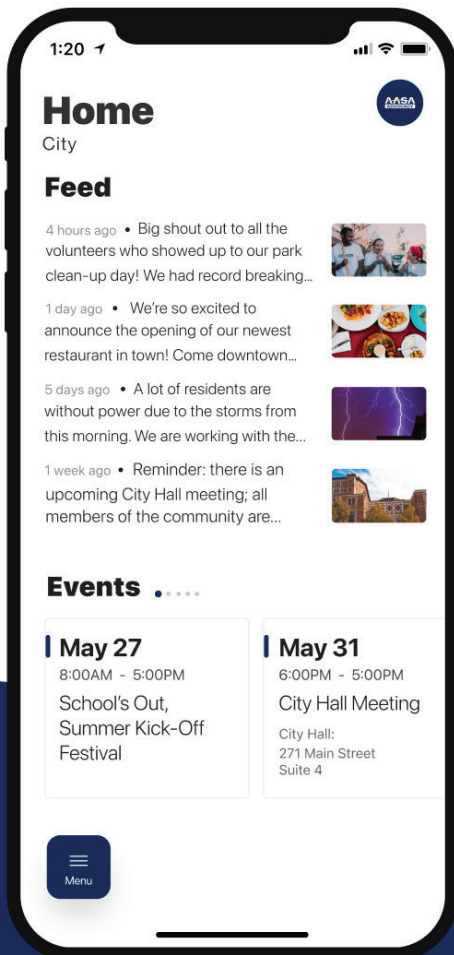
1:20

Home
City

AASA

Feed

4 hours ago • Big shout out to all the volunteers who showed up to our park clean-up day! We had record breaking...

1 day ago • We're so excited to announce the opening of our newest restaurant in town! Come downtown...

5 days ago • A lot of residents are without power due to the storms from this morning. We are working with the...

1 week ago • Reminder: there is an upcoming City Hall meeting; all members of the community are...

Events

May 27
8:00AM - 5:00PM
School's Out, Summer Kick-Off Festival

May 31
6:00PM - 5:00PM
City Hall Meeting
City Hall:
271 Main Street
Suite 4

Menu